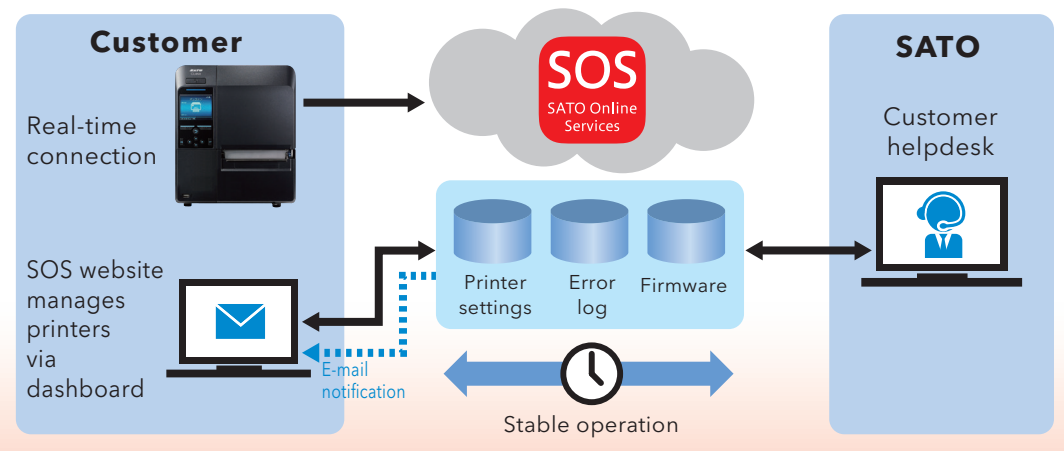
Customer

Real-time connection

SOS website manages printers via dashboard

SOS
SATO Online Services

Printer settings

Error log

Firmware

E-mail notification

Stable operation

SATO

Customer helpdesk